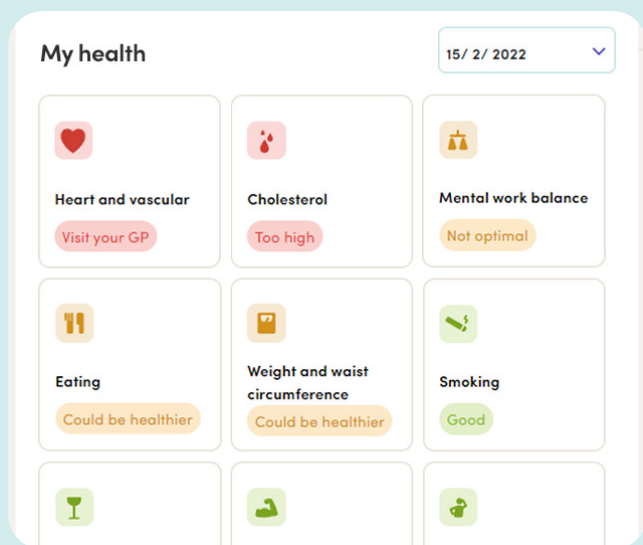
My health

15/ 2/ 2022

Heart and vascular
Visit your GP

Cholesterol
Too high

Mental work balance
Not optimal

Eating
Could be healthier

Weight and waist circumference
Could be healthier

Smoking
Good